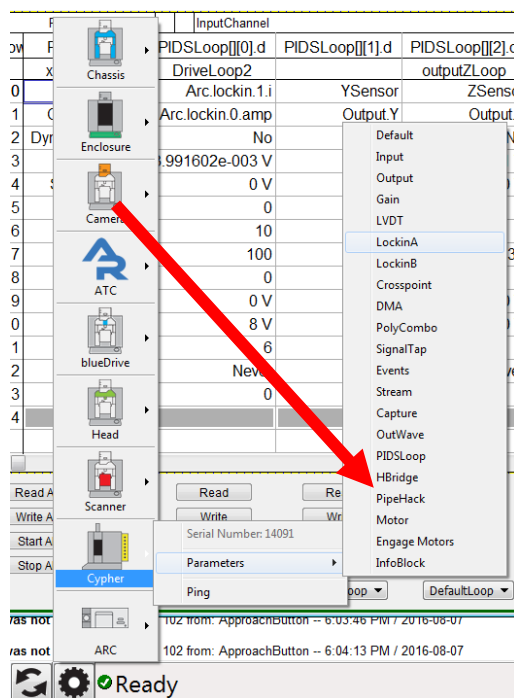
InputChannel

| ow | P | PIDSLoop[][0].d | PIDSLoop[][1].d | PIDSLoop[][2].d |
|---|---|---|---|---|
| | x | DriveLoop2 | | outputZLoop |
| 0 | | Arc.lockin.1.i | YSensor | ZSenso |
| 1 | C | Arc.lockin.0.amp | Output.Y | Output. |
| 2 | Dyn | No | | N |
| 3 | | 3.991602e-003 V | | |
| 4 | S | 0 V | | |
| 5 | | 0 | | |
| 6 | | 10 | | |
| 7 | | 100 | | 3 |
| 8 | | 0 | | |
| 9 | | 0 V | | |
| 0 | | 8 V | | |
| 1 | | 6 | | |
| 2 | | Neve | | ve |
| 3 | | 0 | | |
| 4 | | | | |

Chassis
Enclosure
Camera
ATC
blueDrive
Head
Scanner
Cypher
ARC

Serial Number: 14091
Parameters
Ping

Default
Input
Output
Gain
LVDT
LockinA
LockinB
Crosspoint
DMA
PolyCombo
SignalTap
Events
Stream
Capture
OutWave
PIDSLoop
HBridge
PipeHack
Motor
Engage Motors
InfoBlock

Read A
Read
Re
Write A
Write
Wr
Start A
Stop A
oop
DefaultLoop

as not 102 from: ApproachButton -- 6:03:46 PM / 2016-08-07
as not 102 from: ApproachButton -- 6:04:13 PM / 2016-08-07

Ready